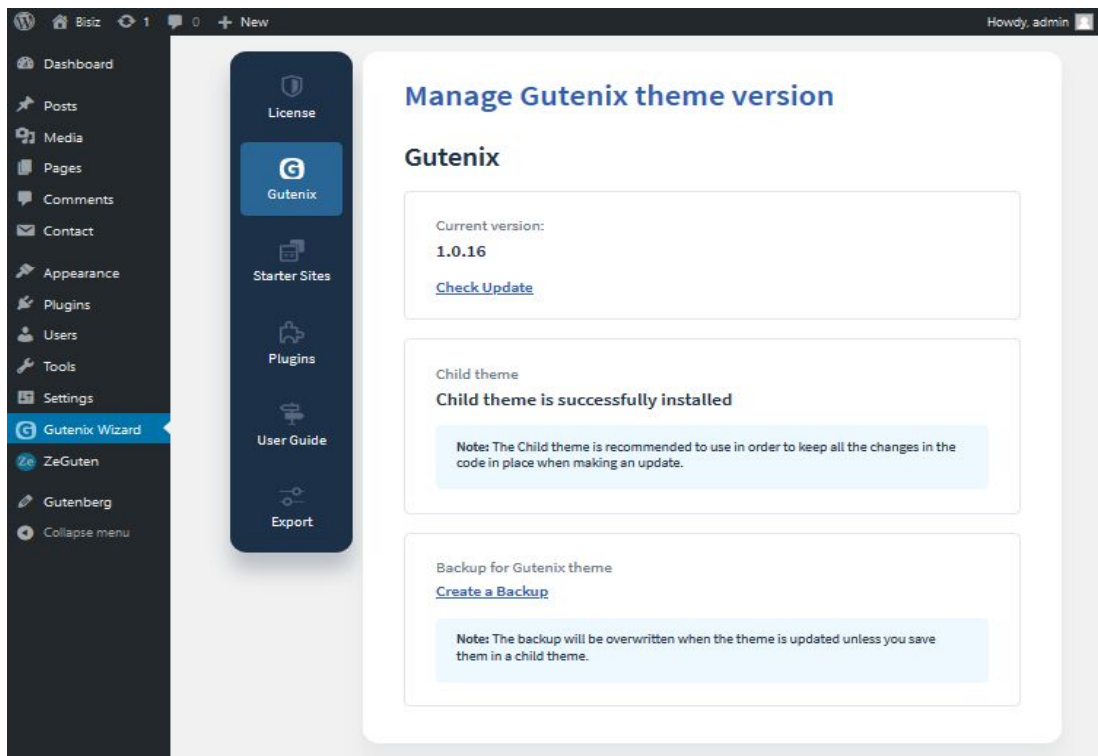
Bisiz 1 0 + New

Howdy, admin

Dashboard
Posts
Media
Pages
Comments
Contact
Appearance
Plugins
Users
Tools
Settings
Gutenix Wizard
ZeGuten
Gutenberg
Collapse menu

License
Gutenix
Starter Sites
Plugins
User Guide
Export

Manage Gutenix theme version

Gutenix

Current version:
1.0.16
Check Update

Child theme
Child theme is successfully installed

Note: The Child theme is recommended to use in order to keep all the changes in the code in place when making an update.

Backup for Gutenix theme
Create a Backup

Note: The backup will be overwritten when the theme is updated unless you save them in a child theme.